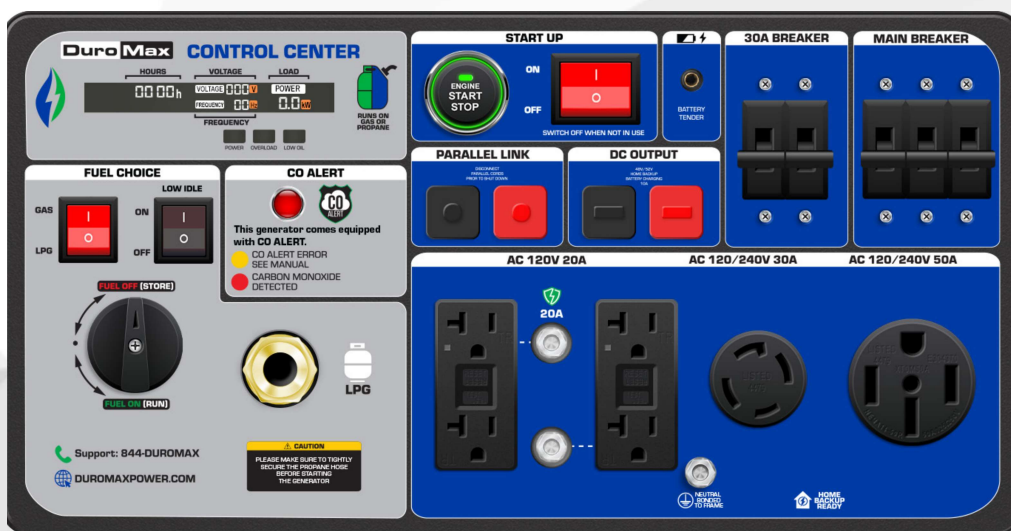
DuroMax CONTROL CENTER

HOURS
00.00h
VOLTAGE
VOLTAGE
FREQUENCY
LOAD
POWER
0.0 kW
FREQUENCY
POWER OVERLOAD LOW OIL

RUNS ON GAS OR PROPANE

START UP
ENGINE START STOP
ON
OFF
SWITCH OFF WHEN NOT IN USE

BATTERY TENDER

30A BREAKER

MAIN BREAKER

PARALLEL LINK
DISCONNECT PARALLEL CORDS PRIOR TO SHUT DOWN

DC OUTPUT
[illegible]

FUEL CHOICE
GAS
LPG
LOW IDLE
ON
OFF

CO ALERT
CO ALERT
This generator comes equipped with CO ALERT.
CO ALERT ERROR SEE MANUAL
CARBON MONOXIDE DETECTED

FUEL OFF (STORE)
FUEL ON (RUN)

LPG

AC 120V 20A
20A

AC 120/240V 30A

AC 120/240V 50A

Support: 844-DUROMAX
DUROMAXPOWER.COM

⚠ CAUTION
PLEASE MAKE SURE TO TIGHTLY SECURE THE PROPANE HOSE BEFORE STARTING THE GENERATOR

NEUTRAL BONDED TO FRAME

HOME BACKUP READY